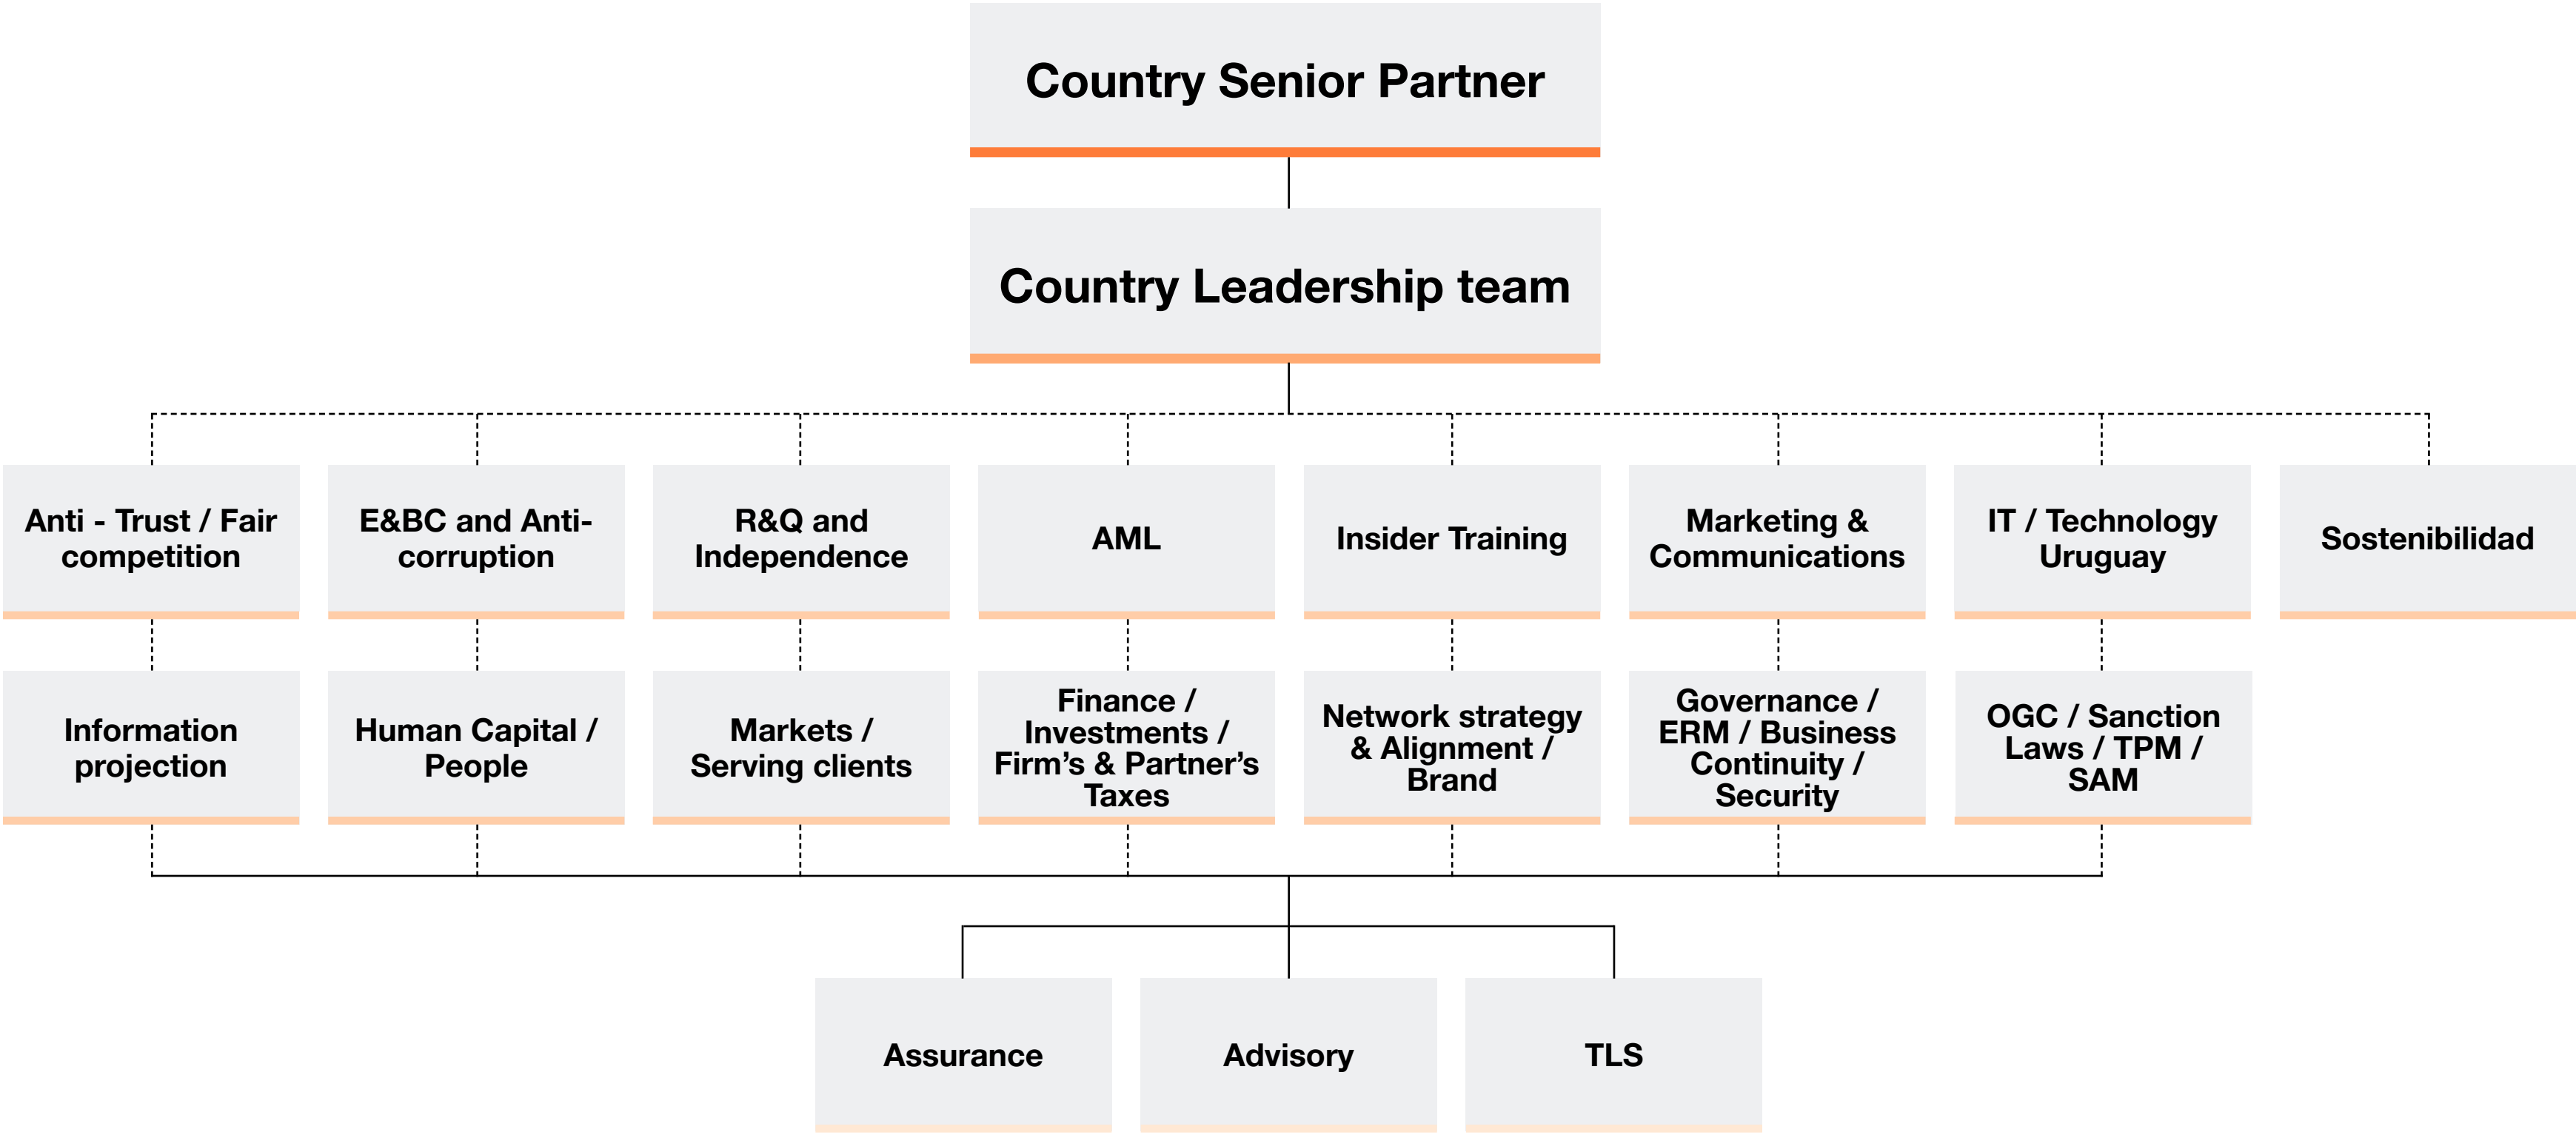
Country Senior Partner

Country Leadership team

Anti - Trust / Fair competition

E&BC and Anti-corruption

R&Q and Independence

AML

Insider Training

Marketing & Communications

IT / Technology Uruguay

Sostenibilidad

Information projection

Human Capital / People

Markets / Serving clients

Finance / Investments / Firm's & Partner's Taxes

Network strategy & Alignment / Brand

Governance / ERM / Business Continuity / Security

OGC / Sanction Laws / TPM / SAM

Assurance

Advisory

TLS